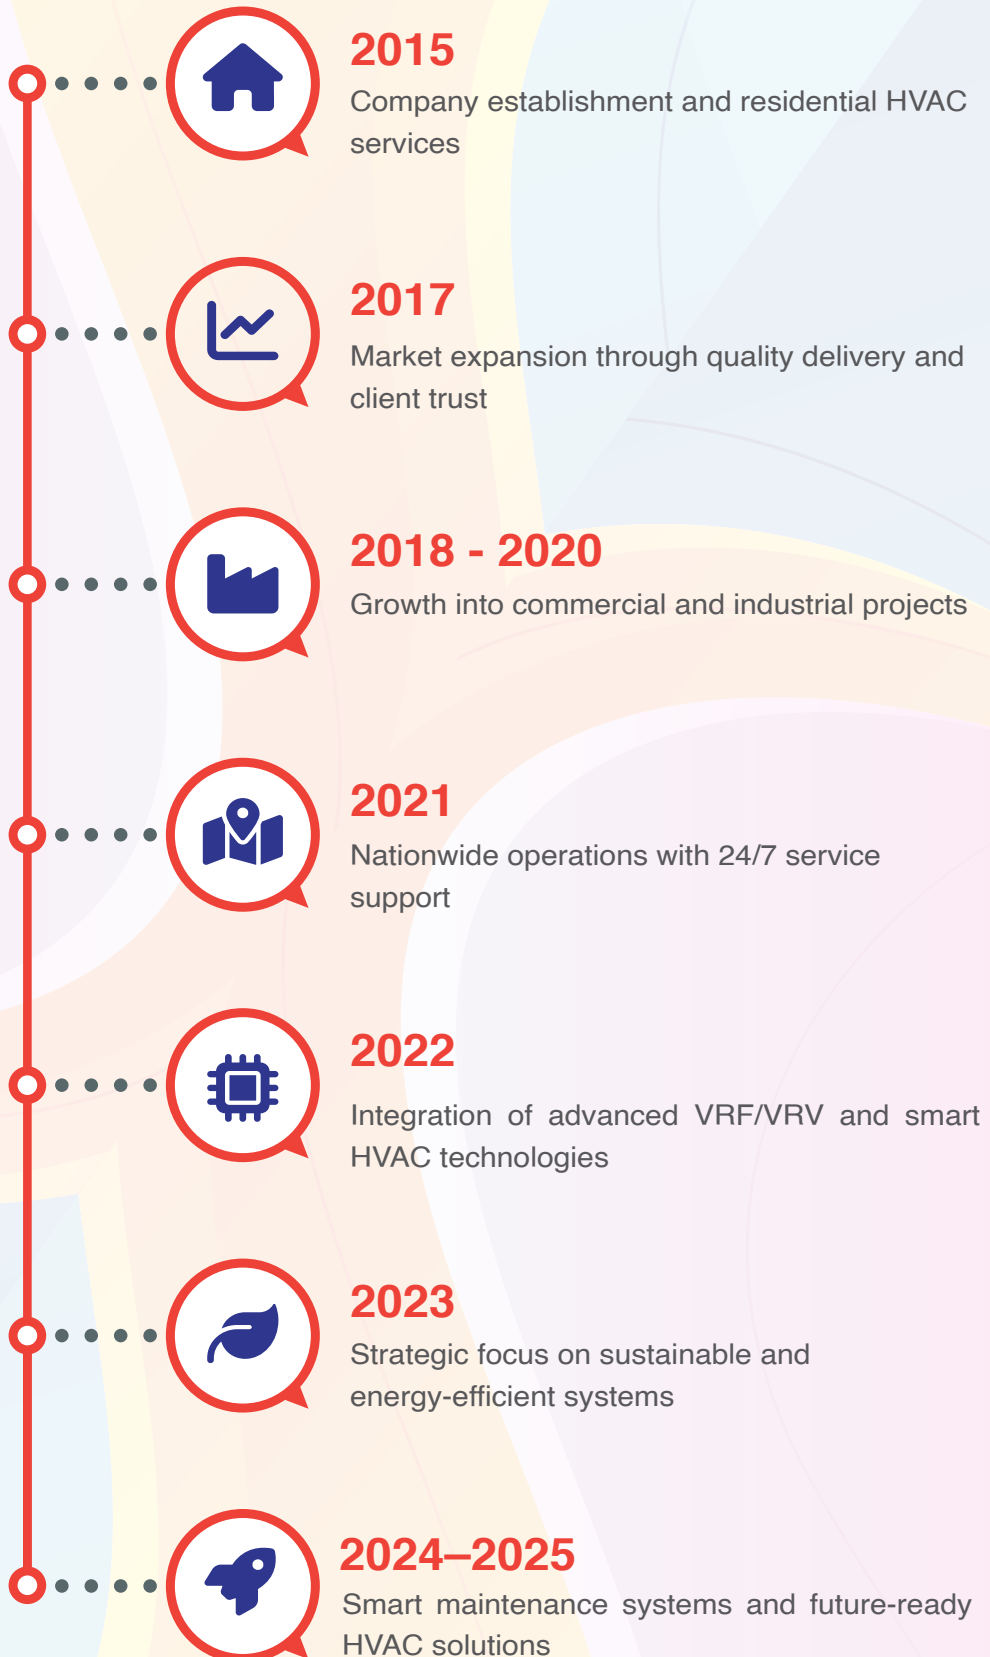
2015
Company establishment and residential HVAC services

2017
Market expansion through quality delivery and client trust

2018 - 2020
Growth into commercial and industrial projects

2021
Nationwide operations with 24/7 service support

2022
Integration of advanced VRF/VRV and smart HVAC technologies

2023
Strategic focus on sustainable and energy-efficient systems

2024–2025
Smart maintenance systems and future-ready HVAC solutions